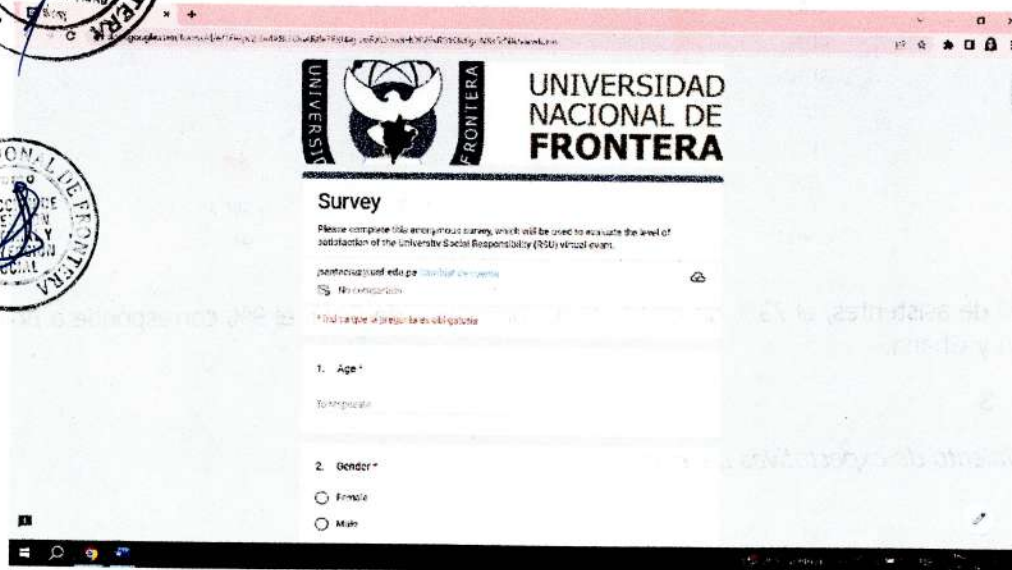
UNIVERSIDAD NACIONAL DE FRONTERA

UNIVERSIDAD NACIONAL DE FRONTERA

Survey

Please complete this anonymous survey, which will be used to evaluate the level of satisfaction of the University Social Responsibility (RSU) virtual event.

jsantacruz@unf.edu.pe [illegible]

No compartido

* Indica que la pregunta es obligatoria

1. Age *

Tu respuesta

2. Gender *

Female

Male

de asistentes, el 75 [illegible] %, corresponde a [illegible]

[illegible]

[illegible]